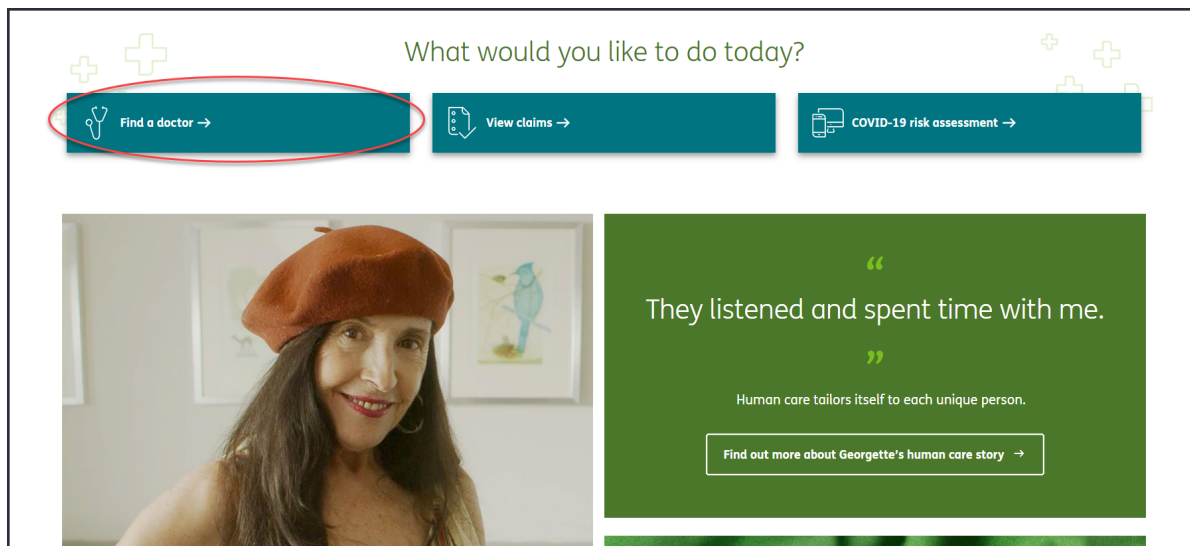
What would you like to do today?

Find a doctor →

View claims →

COVID-19 risk assessment →

“

They listened and spent time with me.

”

Human care tailors itself to each unique person.

Find out more about Georgette's human care story →